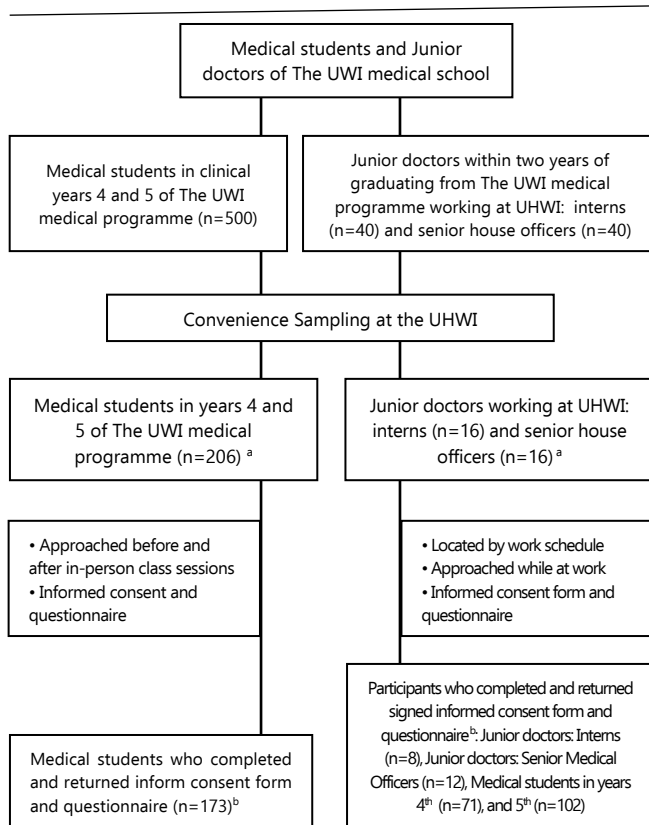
Medical students and Junior doctors of The UWI medical school

Medical students in clinical years 4 and 5 of The UWI medical programme (n=500)

Junior doctors within two years of graduating from The UWI medical programme working at UHWI: interns (n=40) and senior house officers (n=40)

Convenience Sampling at the UHWI

Medical students in years 4 and 5 of The UWI medical programme (n=206) $^{a}$

Junior doctors working at UHWI: interns (n=16) and senior house officers (n=16) $^{a}$

• Approached before and after in-person class sessions
• Informed consent and questionnaire

• Located by work schedule
• Approached while at work
• Informed consent form and questionnaire

Participants who completed and returned signed informed consent form and questionnaire$^{b}$: Junior doctors: Interns (n=8), Junior doctors: Senior Medical Officers (n=12), Medical students in years 4$^{th}$ (n=71), and 5$^{th}$ (n=102)

Medical students who completed and returned inform consent form and questionnaire (n=173)$^{b}$